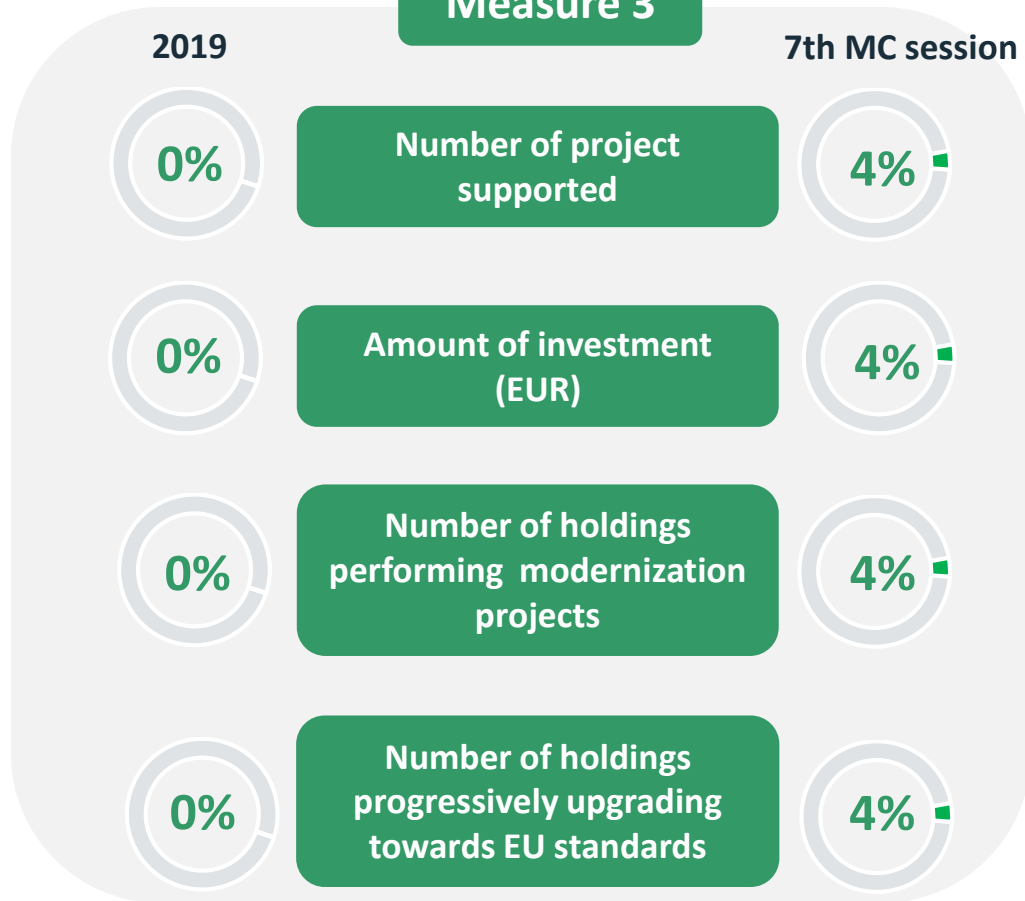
Measure 3

2019

7th MC session

0%

Number of project supported

4%

0%

Amount of investment (EUR)

4%

0%

Number of holdings performing modernization projects

4%

0%

Number of holdings progressively upgrading towards EU standards

4%